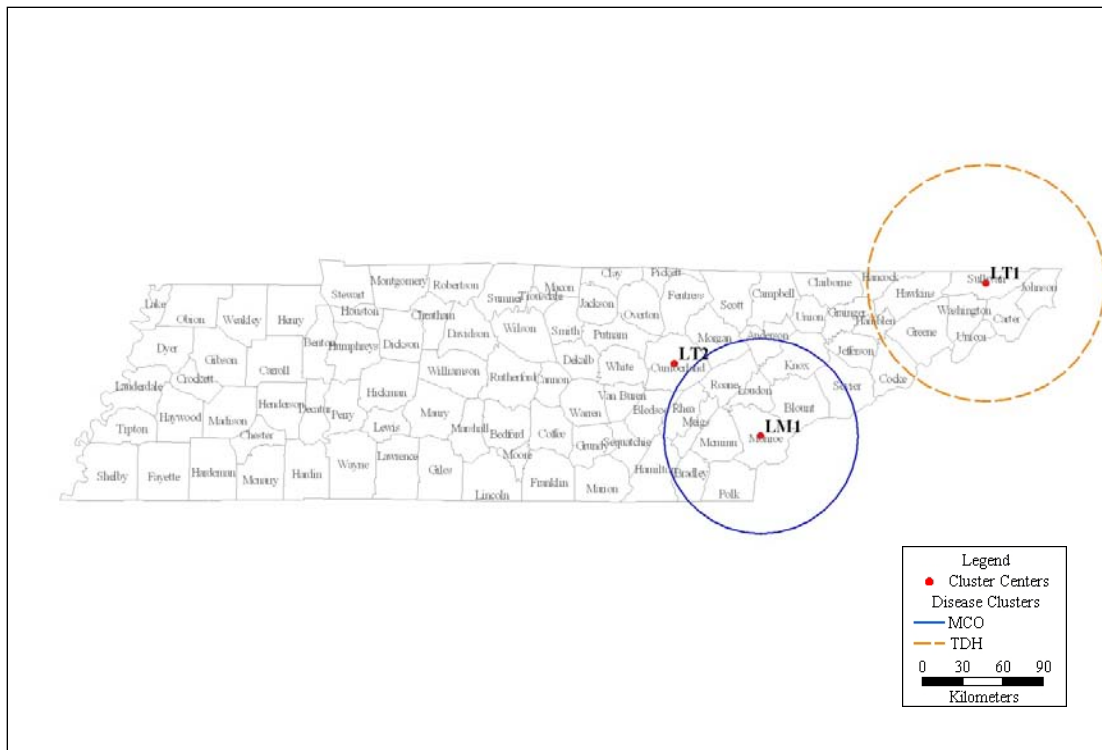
Lake
Obion
Weakley
Henry
Stewart
Montgomery
Robertson
Sumner
Trousdale
Macon
Clay
Pickett
Fentress
Scott
Campbell
Claiborne
Hancock
Hawkins
Sullivan
LT1
Johnson
Dyer
Gibson
Carroll
Benton
Houston
Humphreys
Dickson
Cheatham
Davidson
Wilson
Smith
Jackson
Putnam
Overton
Morgan
Union
Grainger
Hamblen
Washington
Carter
Greene
Unicoi
Lauderdale
Crockett
Henderson
Decatur
Hickman
Williamson
Rutherford
Cannon
Dekalb
White
Cumberland
LT2
Anderson
Knox
Jefferson
Sevier
Cocke
Tipton
Haywood
Madison
Chester
Perry
Lewis
Maury
Marshall
Bedford
Coffee
Warren
Van Buren
Bledsoe
Rhea
Roane
Loudon
Blount
Meigs
McMinn
Monroe
LM1
Shelby
Fayette
Hardeman
McNairy
Hardin
Wayne
Lawrence
Giles
Lincoln
Moore
Franklin
Grundy
Sequatchie
Marion
Hamilton
Bradley
Polk
Legend
Cluster Centers
Disease Clusters
MCO
TDH
0 30 60 90
Kilometers